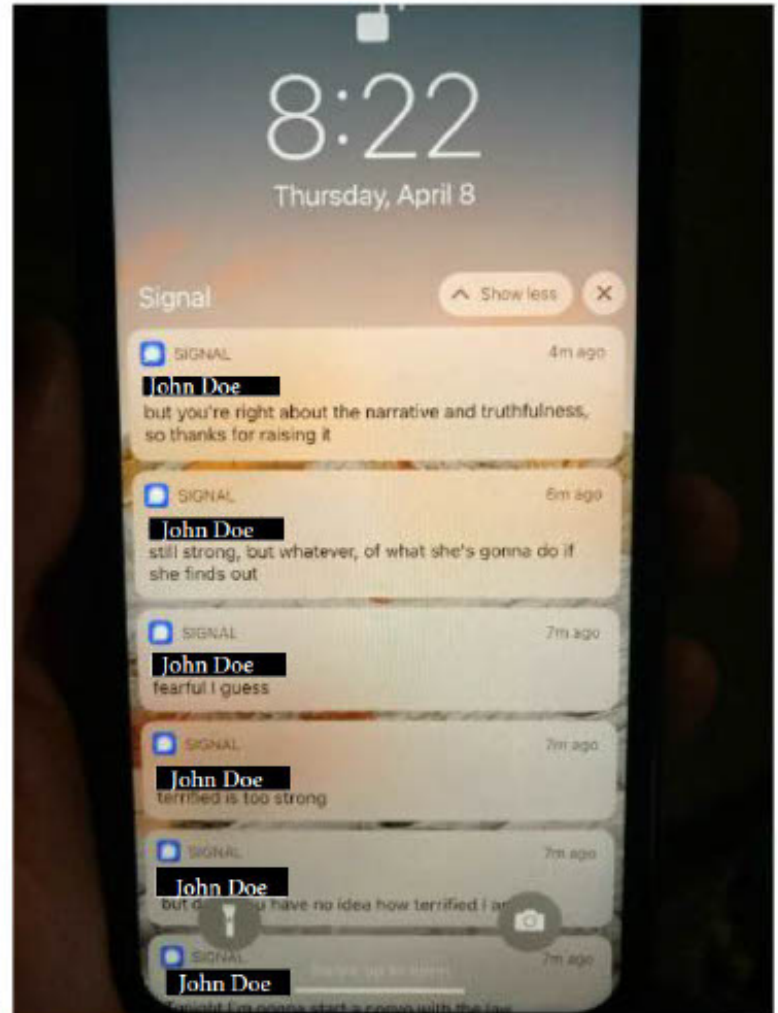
8:22
Thursday, April 8

Signal
Show less

SIGNAL 4m ago
John Doe
but you're right about the narrative and truthfulness, so thanks for raising it

SIGNAL 6m ago
John Doe
still strong, but whatever, of what she's gonna do if she finds out

SIGNAL 7m ago
John Doe
fearful I guess

SIGNAL 7m ago
John Doe
terrified is too strong

SIGNAL 7m ago
John Doe
but d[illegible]u have no idea how terrified i a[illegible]

SIGNAL 7m ago
John Doe
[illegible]

Swipe up to open